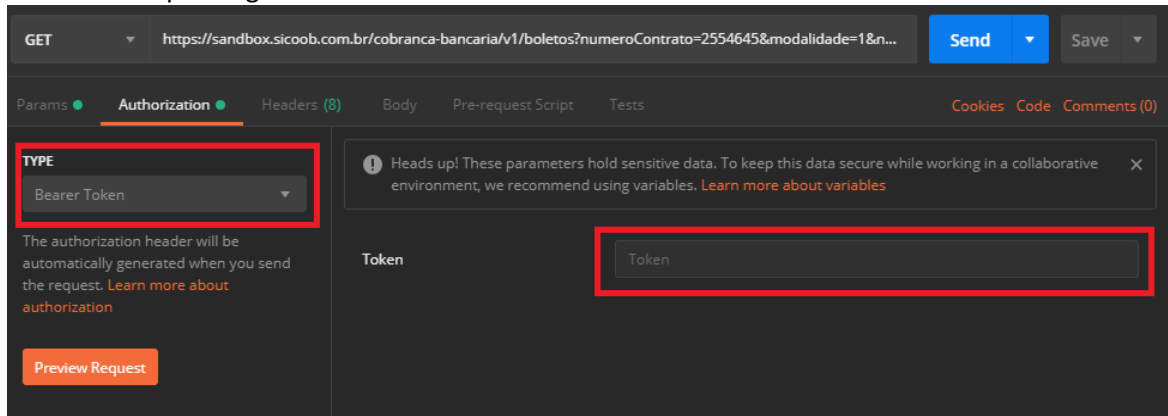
GET

https://sandbox.sicoob.com.br/cobranca-bancaria/v1/boletos?numeroContrato=2554645&modalidade=1&n...

Send

Save

Params

Authorization

Headers (8)

Body

Pre-request Script

Tests

Cookies Code Comments (0)

TYPE

Bearer Token

The authorization header will be automatically generated when you send the request. Learn more about authorization

Preview Request

Heads up! These parameters hold sensitive data. To keep this data secure while working in a collaborative environment, we recommend using variables. Learn more about variables

Token

Token